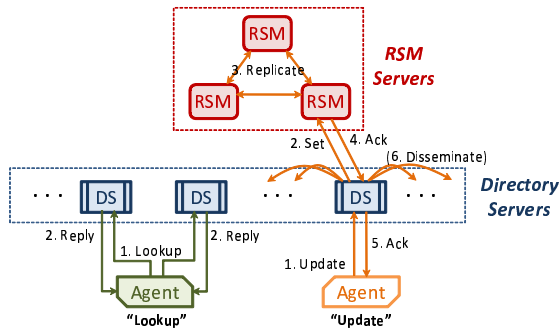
RSM

3. Replicate

RSM

RSM

RSM Servers

2. Set

4. Ack

(6. Disseminate)

. . .

DS

DS

. . .

DS

. . .

Directory Servers

2. Reply

1. Lookup

2. Reply

1. Update

5. Ack

Agent

Agent

"Lookup"

"Update"